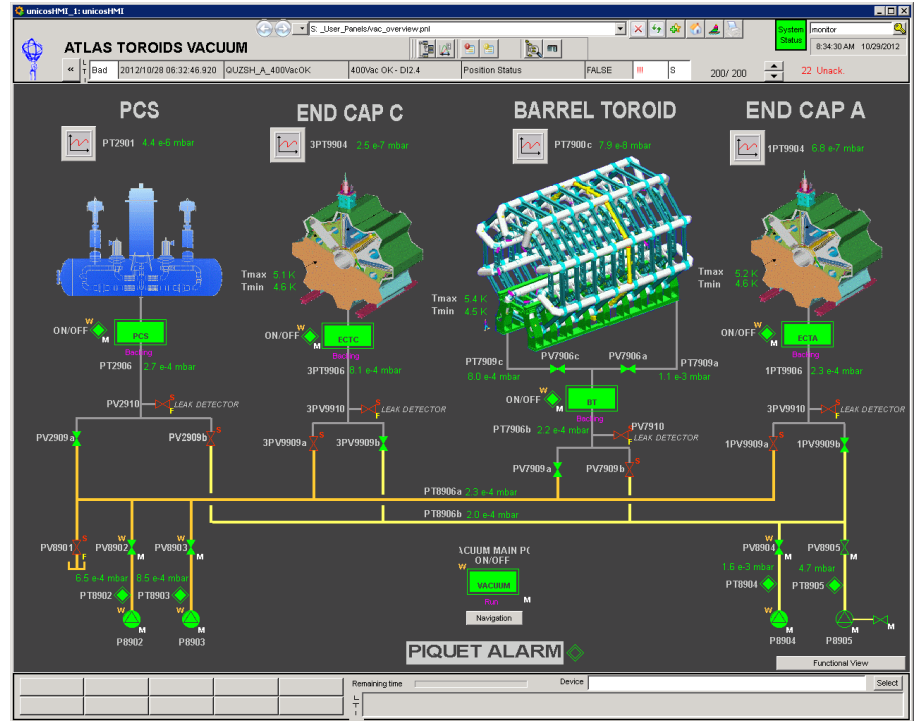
unicosHMI_1: unicosHMI

S: _User_Panels\vac_overview.pnl

System Status

monitor

8:34:30 AM 10/29/2012

ATLAS TOROIDS VACUUM

« Bad 2012/10/28 06:32:46.920 QUZSH_A_400VacOK 400Vac OK - DI2.4 Position Status FALSE S 200/ 200 22 Unack.

PCS

PT2901 4.4 e-6 mbar

END CAP C

3PT9904 2.5 e-7 mbar

BARREL TOROID

PT7900c 7.9 e-8 mbar

END CAP A

1PT9904 6.8 e-7 mbar

Tmax 5.1 K
Tmin 4.6 K

Tmax 5.4 K
Tmin 4.5 K

Tmax 5.2 K
Tmin 4.6 K

ON/OFF W M PCS Backing

PT2906 2.7 e-4 mbar

PV2910 S F LEAK DETECTOR

PV2909a PV2909b S

ON/OFF W M ECTC Backing

3PT9906 8.1 e-4 mbar

3PV9910 S F LEAK DETECTOR

3PV9909a S 3PV9909b

PT7909c PV7906c PV7906a PT7909a

8.0 e-4 mbar 1.1 e-3 mbar

ON/OFF W M BT

PT7906b 2.2 e-4 mbar

PV7910 LEAK DETECTOR

PV7909a PV7909b S

ON/OFF W M ECTA Backing

1PT9906 2.3 e-4 mbar

3PV9910 LEAK DETECTOR

1PV9909a S 1PV9909b

PT8906a 2.3 e-4 mbar

PT8906b 2.0 e-4 mbar

PV8901 S F PV8902 PV8903

6.5 e-4 mbar 8.5 e-4 mbar

PT8902 PT8903

M M

P8902 P8903

ACUUM MAIN PC ON/OFF

VACUUM Run M

Navigation

PV8904 PV8905

1.6 e-3 mbar 4.7 mbar

PT8904 PT8905

M M

P8904 P8905

PIQUET ALARM

Functional View

Remaining time

Device

Select